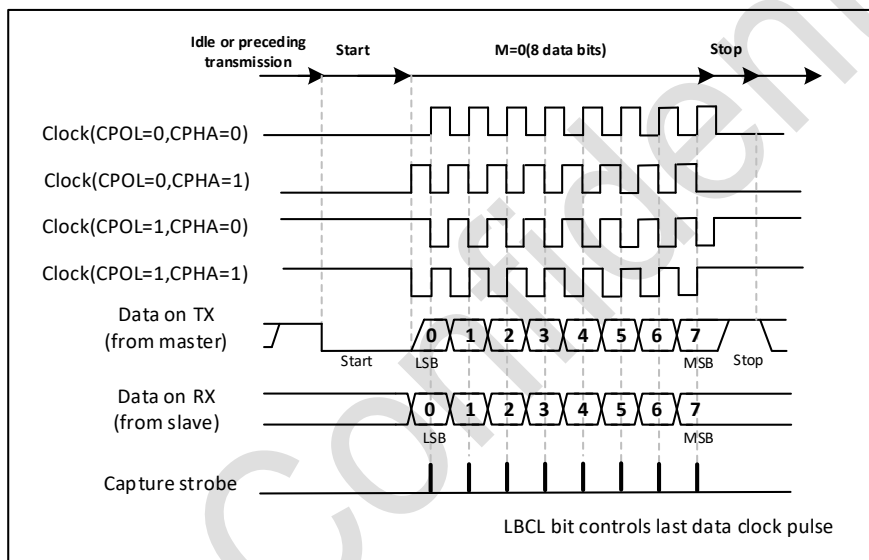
Idle or preceding transmission
Start
M=0(8 data bits)
Stop

Clock(CPOL=0,CPHA=0)
Clock(CPOL=0,CPHA=1)
Clock(CPOL=1,CPHA=0)
Clock(CPOL=1,CPHA=1)

Data on TX (from master)
0 1 2 3 4 5 6 7
Start
LSB
MSB
Stop

Data on RX (from slave)
0 1 2 3 4 5 6 7
LSB
MSB

Capture strobe

LBCL bit controls last data clock pulse

Confidential